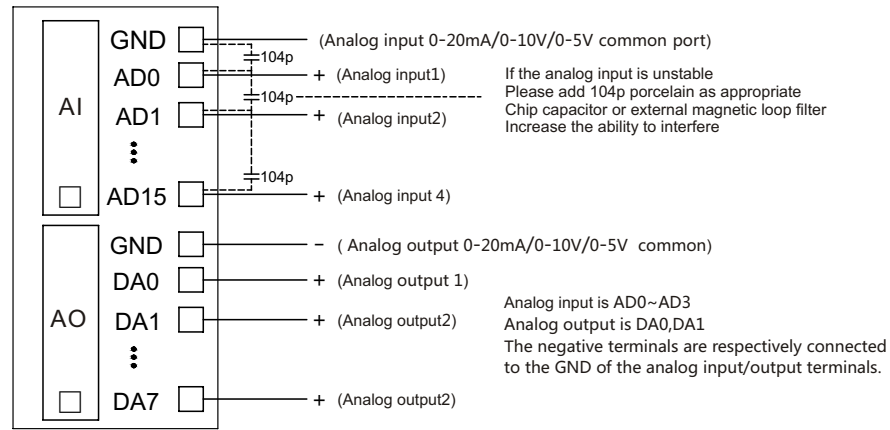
AI

GND
(Analog input 0-20mA/0-10V/0-5V common port)

104p

AD0
+ (Analog input1)

104p

AD1
+ (Analog input2)

104p

AD15
+ (Analog input 4)

If the analog input is unstable
Please add 104p porcelain as appropriate
Chip capacitor or external magnetic loop filter
Increase the ability to interfere

AO

GND
− ( Analog output 0-20mA/0-10V/0-5V common)

DA0
+ (Analog output 1)

DA1
+ (Analog output2)

DA7
+ (Analog output2)

Analog input is AD0~AD3
Analog output is DA0,DA1
The negative terminals are respectively connected to the GND of the analog input/output terminals.